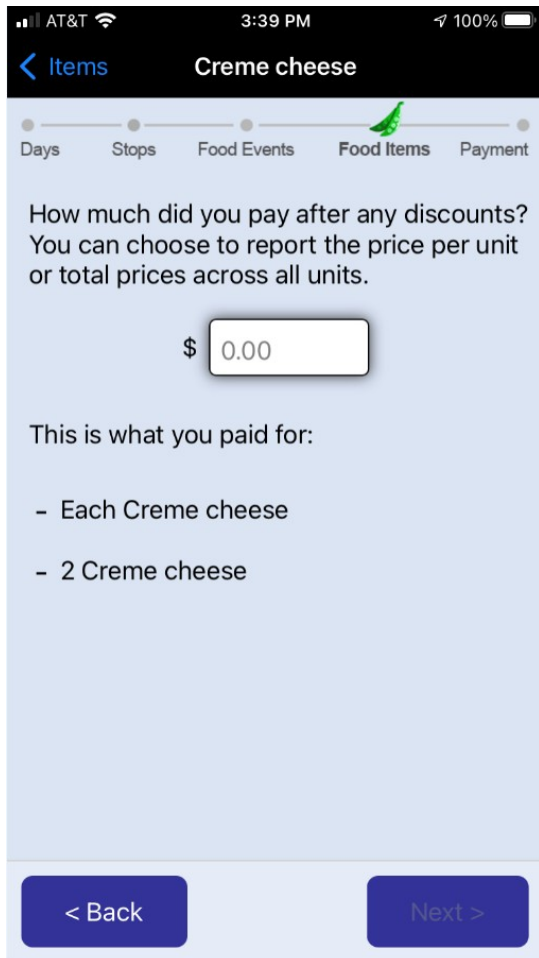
AT&T 3:39 PM 100%

< Items Creme cheese

Days Stops Food Events Food Items Payment

How much did you pay after any discounts? You can choose to report the price per unit or total prices across all units.

$ 0.00

This is what you paid for:

- Each Creme cheese

- 2 Creme cheese

< Back Next >